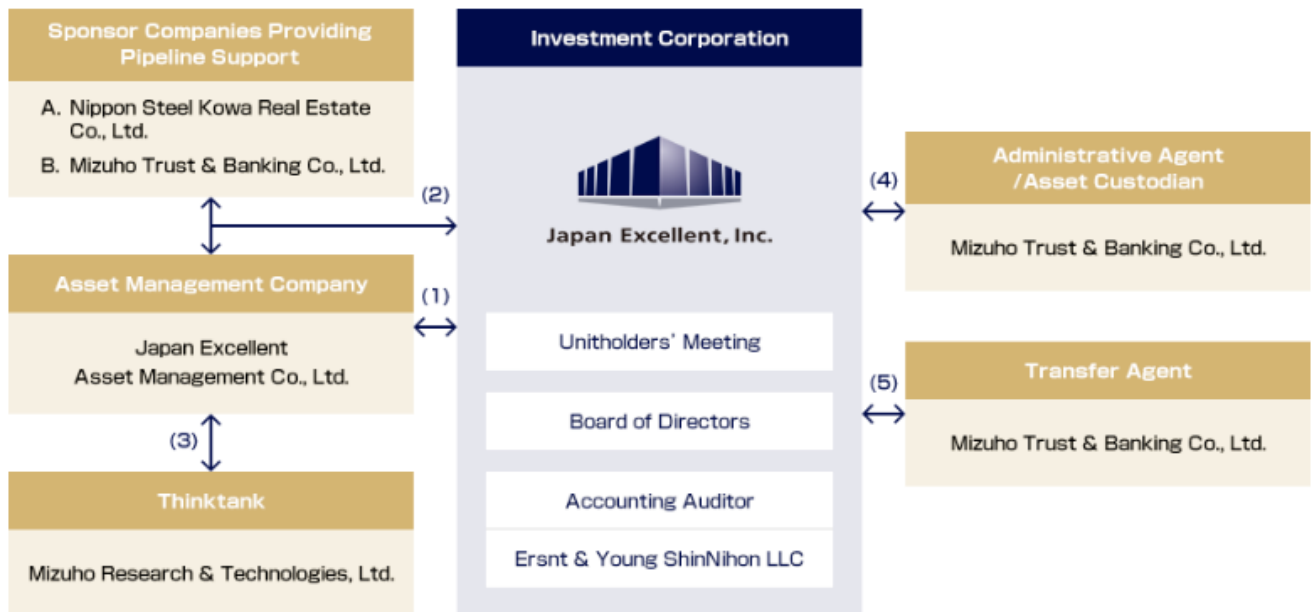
Sponsor Companies Providing Pipeline Support

A. Nippon Steel Kowa Real Estate Co., Ltd.
B. Mizuho Trust & Banking Co., Ltd.

(2)

Asset Management Company

(1)

Japan Excellent Asset Management Co., Ltd.

(3)

Thinktank

Mizuho Research & Technologies, Ltd.

Investment Corporation

Japan Excellent, Inc.

Unitholders' Meeting

Board of Directors

Accounting Auditor

Ersnt & Young ShinNihon LLC

(4)

Administrative Agent /Asset Custodian

Mizuho Trust & Banking Co., Ltd.

(5)

Transfer Agent

Mizuho Trust & Banking Co., Ltd.